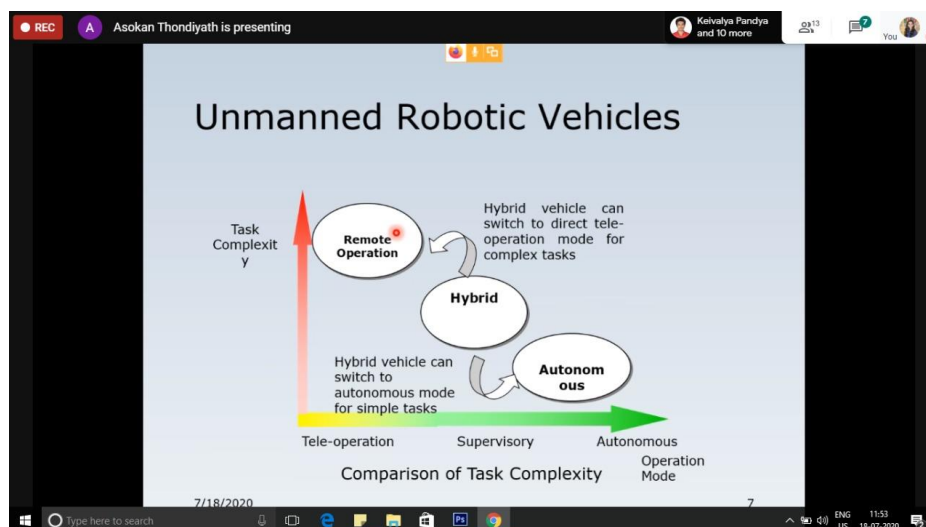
REC A Asokan Thondiyath is presenting

Keivalya Pandya and 10 more

13

7

You

Unmanned Robotic Vehicles

Task Complexit y

Remote Operation

Hybrid vehicle can switch to direct tele-operation mode for complex tasks

Hybrid

Hybrid vehicle can switch to autonomous mode for simple tasks

Autonom ous

Tele-operation

Supervisory

Autonomous

Operation Mode

Comparison of Task Complexity

7/18/2020

7

Type here to search

ENG US

11:53 18-07-2020